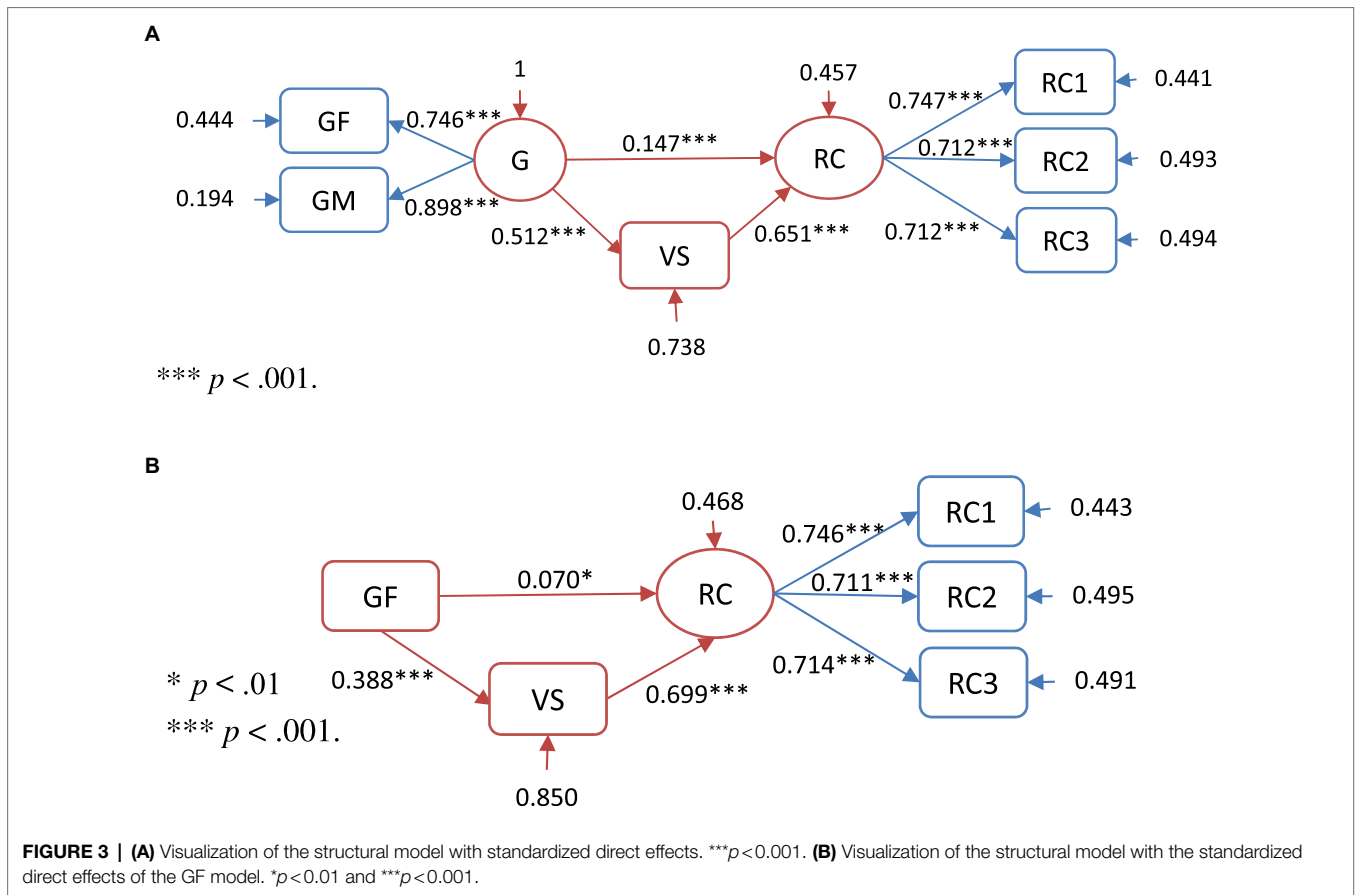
A

1

0.457

0.747***

RC1

0.441

0.444

GF

0.746***

G

0.147***

RC

0.712***

RC2

0.493

0.194

GM

0.898***

0.512***

VS

0.651***

0.712***

RC3

0.494

0.738

*** $p < .001$.

B

0.468

0.746***

RC1

0.443

GF

0.070*

RC

0.711***

RC2

0.495

0.714***

RC3

0.491

* $p < .01$

0.388***

VS

0.699***

*** $p < .001$.

0.850

**FIGURE 3 | (A)** Visualization of the structural model with standardized direct effects. ***$p<0.001$. **(B)** Visualization of the structural model with the standardized direct effects of the GF model. *$p<0.01$ and ***$p<0.001$.